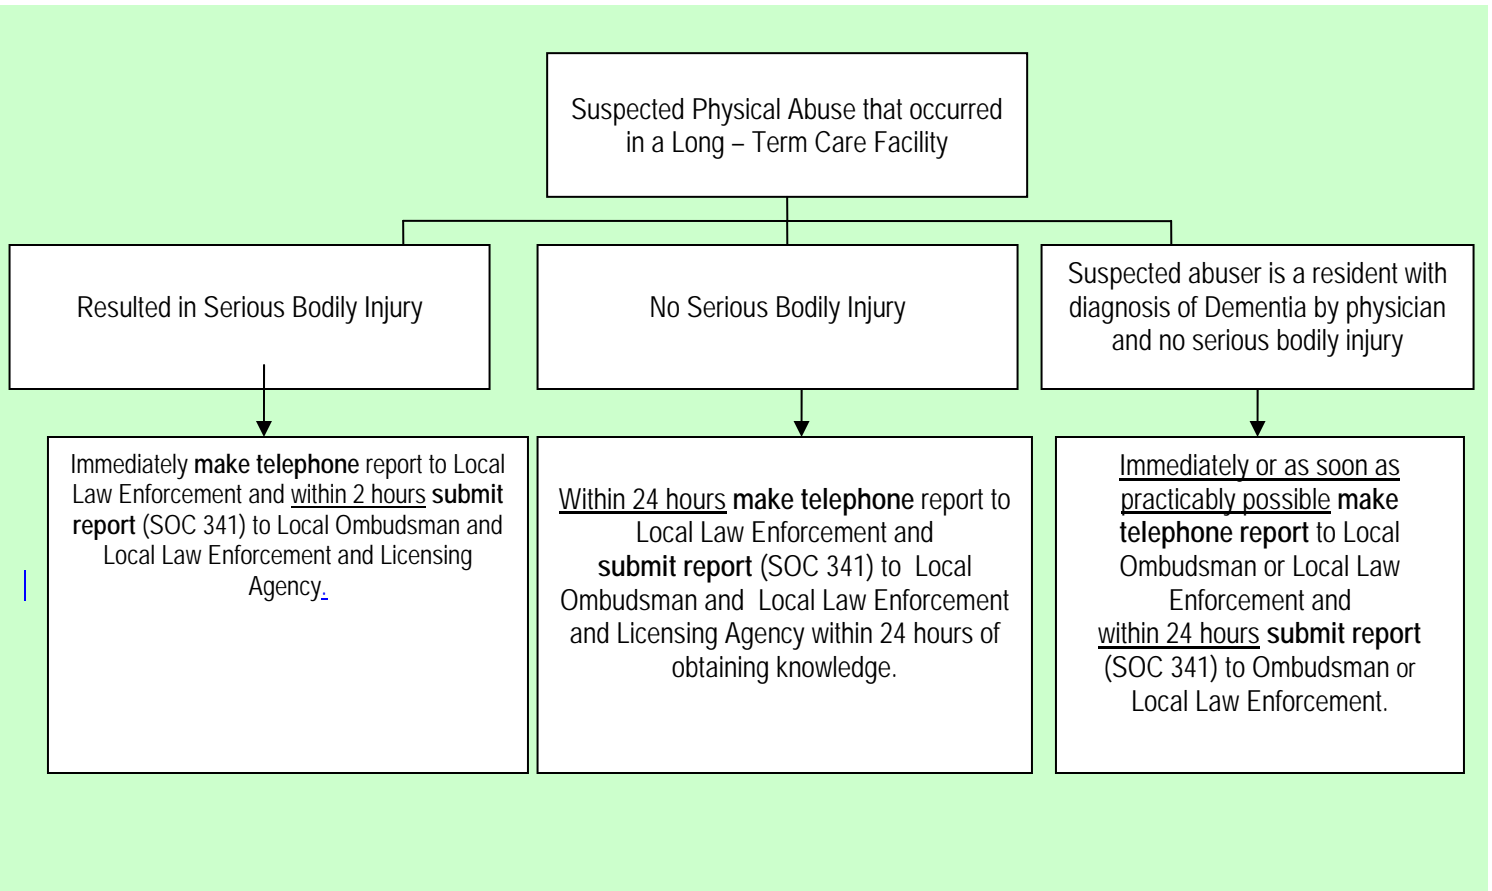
Suspected Physical Abuse that occurred in a Long – Term Care Facility

Resulted in Serious Bodily Injury

No Serious Bodily Injury

Suspected abuser is a resident with diagnosis of Dementia by physician and no serious bodily injury

Immediately make telephone report to Local Law Enforcement and within 2 hours submit report (SOC 341) to Local Ombudsman and Local Law Enforcement and Licensing Agency.

Within 24 hours make telephone report to Local Law Enforcement and submit report (SOC 341) to Local Ombudsman and Local Law Enforcement and Licensing Agency within 24 hours of obtaining knowledge.

Immediately or as soon as practicably possible make telephone report to Local Ombudsman or Local Law Enforcement and within 24 hours submit report (SOC 341) to Ombudsman or Local Law Enforcement.